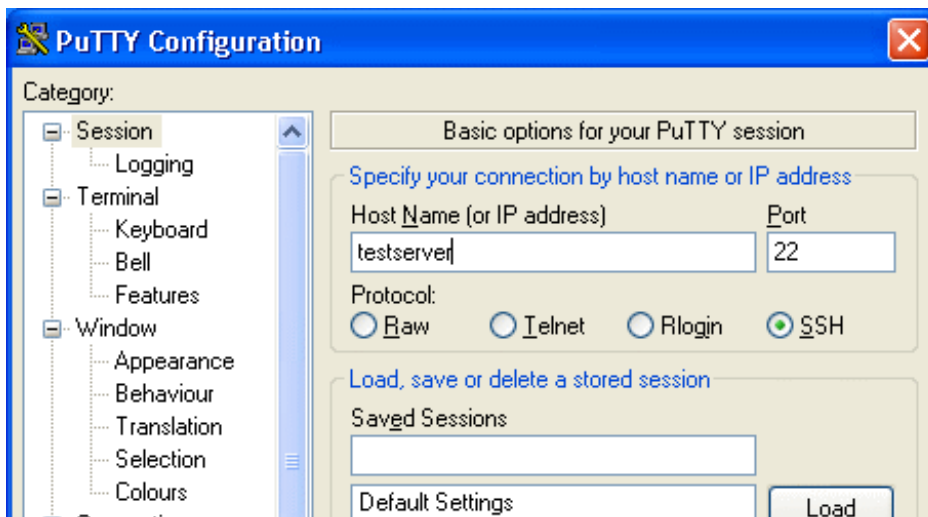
PuTTY Configuration

Category:

Session
Logging
Terminal
Keyboard
Bell
Features
Window
Appearance
Behaviour
Translation
Selection
Colours

Basic options for your PuTTY session

Specify your connection by host name or IP address

Host Name (or IP address)
testserver

Port
22

Protocol:
Raw
Telnet
Rlogin
SSH

Load, save or delete a stored session

Saved Sessions

Default Settings

Load